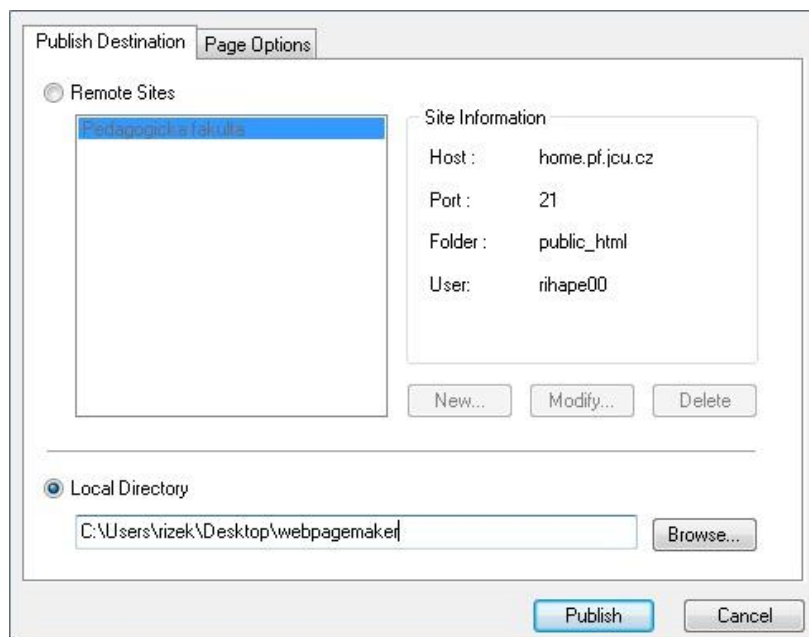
Publish Destination | Page Options

Remote Sites

Pedagogická fakulta

Site Information

Host : home.pf.jcu.cz

Port : 21

Folder : public_html

User: rihape00

New... Modify... Delete

Local Directory

C:\Users\rizek\Desktop\webpagemaker

Browse...

Publish Cancel